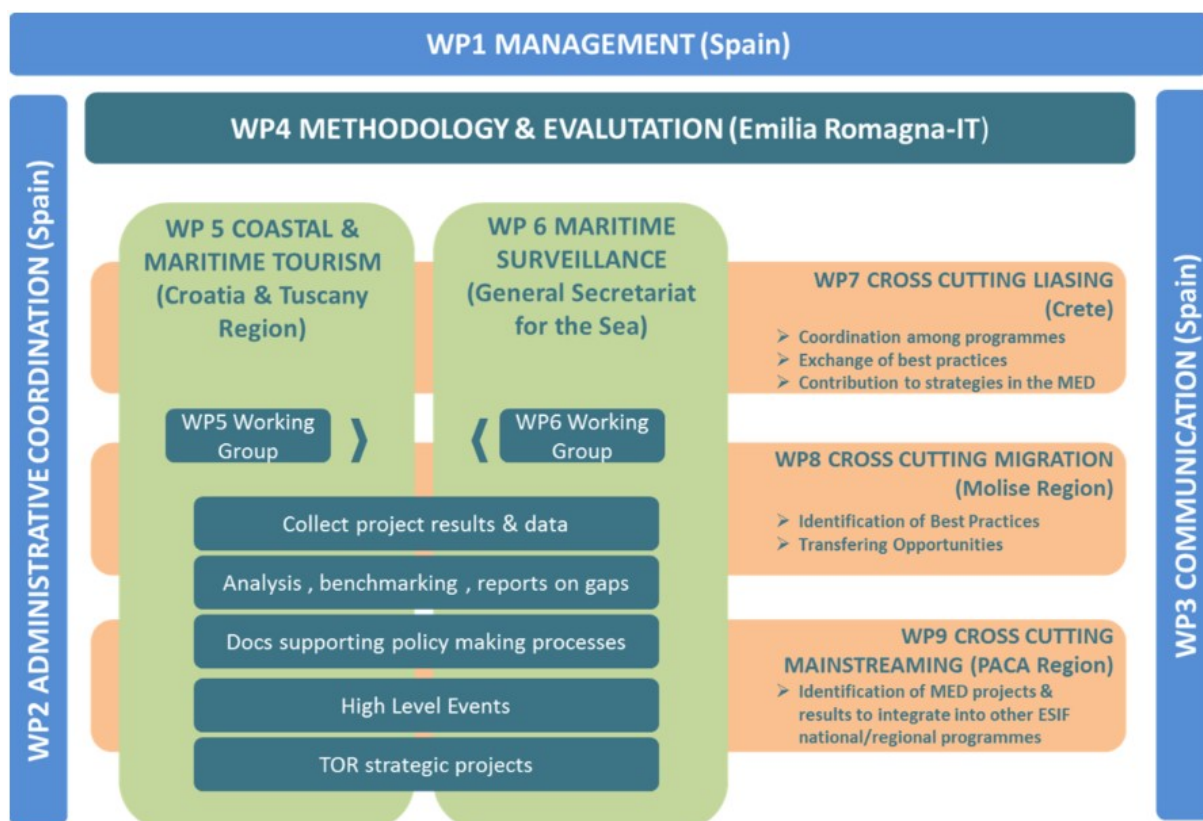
WP1 MANAGEMENT (Spain)

WP2 ADMINISTRATIVE COORDINATION (Spain)

WP4 METHODOLOGY & EVALUTATION (Emilia Romagna-IT)

WP 5 COASTAL & MARITIME TOURISM (Croatia & Tuscany Region)

WP 6 MARITIME SURVEILLANCE (General Secretariat for the Sea)

WP5 Working Group

WP6 Working Group

Collect project results & data

Analysis , benchmarking , reports on gaps

Docs supporting policy making processes

High Level Events

TOR strategic projects

WP7 CROSS CUTTING LIASING (Crete)
➢ Coordination among programmes
➢ Exchange of best practices
➢ Contribution to strategies in the MED

WP8 CROSS CUTTING MIGRATION (Molise Region)
➢ Identification of Best Practices
➢ Transfering Opportunities

WP9 CROSS CUTTING MAINSTREAMING (PACA Region)
➢ Identification of MED projects & results to integrate into other ESIF national/regional programmes

WP3 COMMUNICATION (Spain)